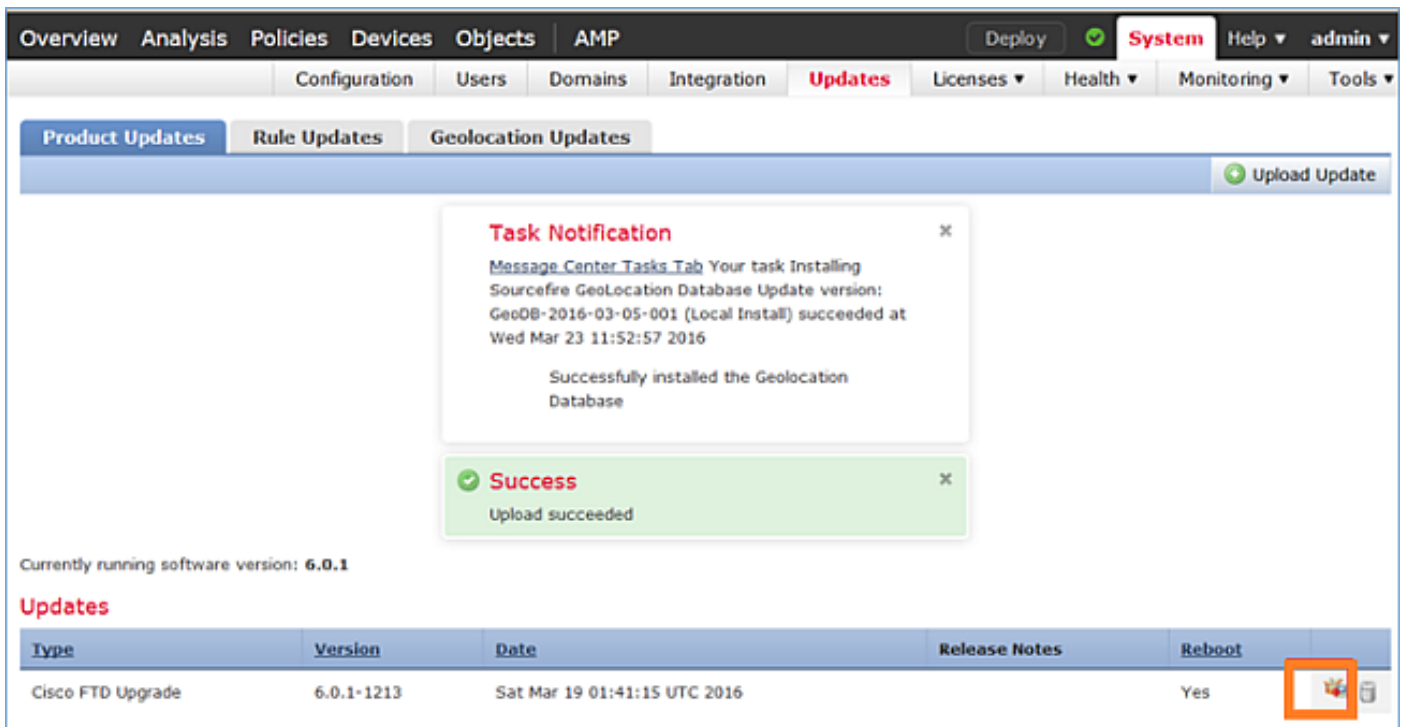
Overview Analysis Policies Devices Objects AMP Deploy System Help ▾ admin ▾

Configuration Users Domains Integration Updates Licenses ▾ Health ▾ Monitoring ▾ Tools ▾

Product Updates Rule Updates Geolocation Updates

Upload Update

Task Notification

Message Center Tasks Tab Your task Installing Sourcefire GeoLocation Database Update version: GeoDB-2016-03-05-001 (Local Install) succeeded at Wed Mar 23 11:52:57 2016

Successfully installed the Geolocation Database

Success

Upload succeeded

Currently running software version: 6.0.1

Updates

| Type | Version | Date | Release Notes | Reboot | |
|---|---|---|---|---|---|
| Cisco FTD Upgrade | 6.0.1-1213 | Sat Mar 19 01:41:15 UTC 2016 | | Yes | |